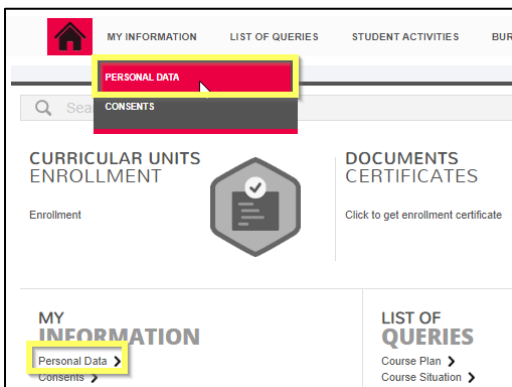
MY INFORMATION LIST OF QUERIES STUDENT ACTIVITIES BUR

PERSONAL DATA
CONSENTS

Sea

CURRICULAR UNITS
ENROLLMENT

Enrollment

DOCUMENTS
CERTIFICATES

Click to get enrollment certificate

MY
INFORMATION

Personal Data >
Consents >

LIST OF
QUERIES

Course Plan >
Course Situation >